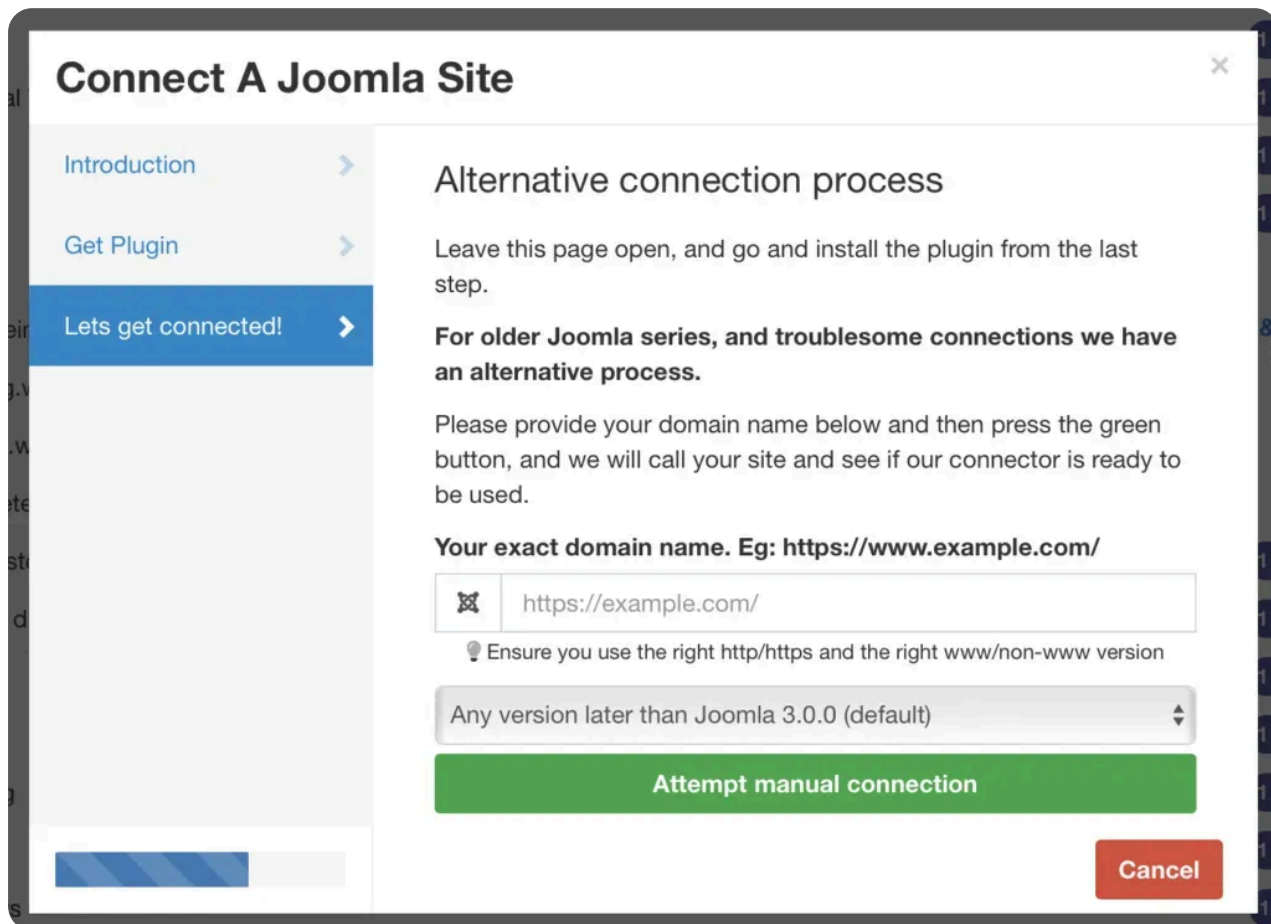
Connect A Joomla Site

×

Introduction

Get Plugin

Lets get connected!

Alternative connection process

Leave this page open, and go and install the plugin from the last step.

**For older Joomla series, and troublesome connections we have an alternative process.**

Please provide your domain name below and then press the green button, and we will call your site and see if our connector is ready to be used.

**Your exact domain name. Eg: https://www.example.com/**

https://example.com/

Ensure you use the right http/https and the right www/non-www version

Any version later than Joomla 3.0.0 (default)

Attempt manual connection

Cancel